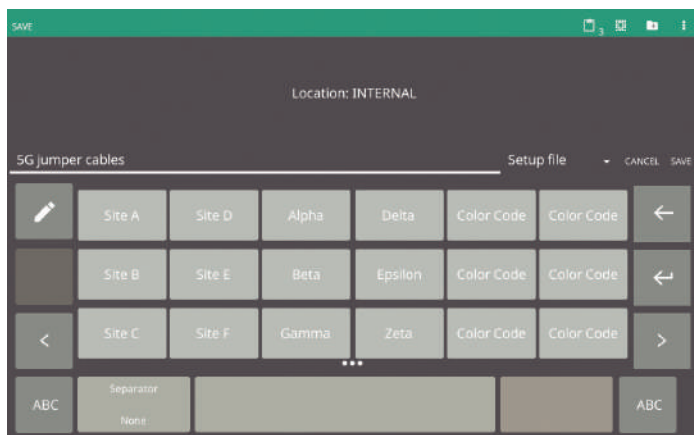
SAVE

3

Location: INTERNAL

5G jumper cables

Setup file

CANCEL SAVE

| Site A | Site D | Alpha | Delta | Color Code | Color Code |
|---|---|---|---|---|---|
| Site B | Site E | Beta | Epsilon | Color Code | Color Code |
| Site C | Site F | Gamma | Zeta | Color Code | Color Code |

ABC

Separator
None

ABC